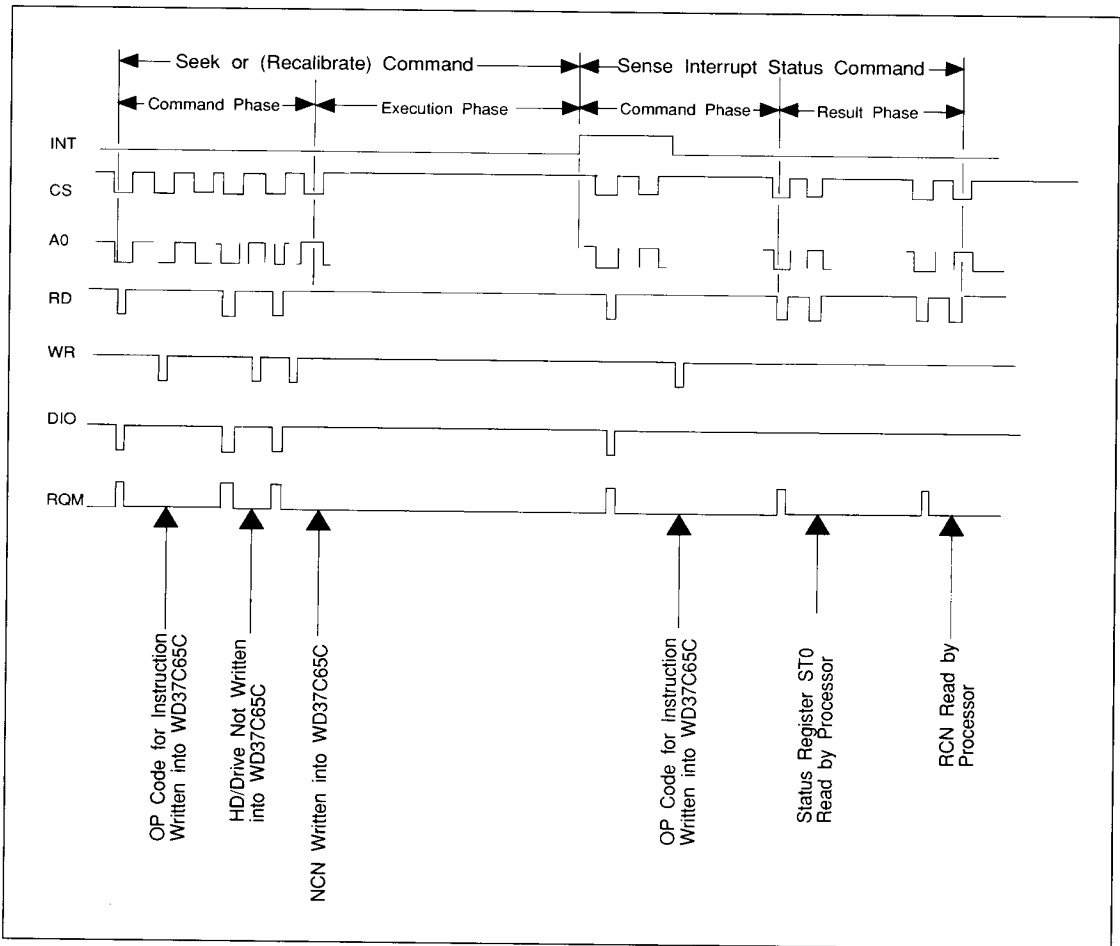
Seek or (Recalibrate) Command
Sense Interrupt Status Command
Command Phase
Execution Phase
Command Phase
Result Phase

INT
CS
A0
RD
WR
DIO
RQM

OP Code for Instruction Written into WD37C65C
HD/Drive Not Written into WD37C65C
NCN Written into WD37C65C
OP Code for Instruction Written into WD37C65C
Status Register ST0 Read by Processor
RCN Read by Processor